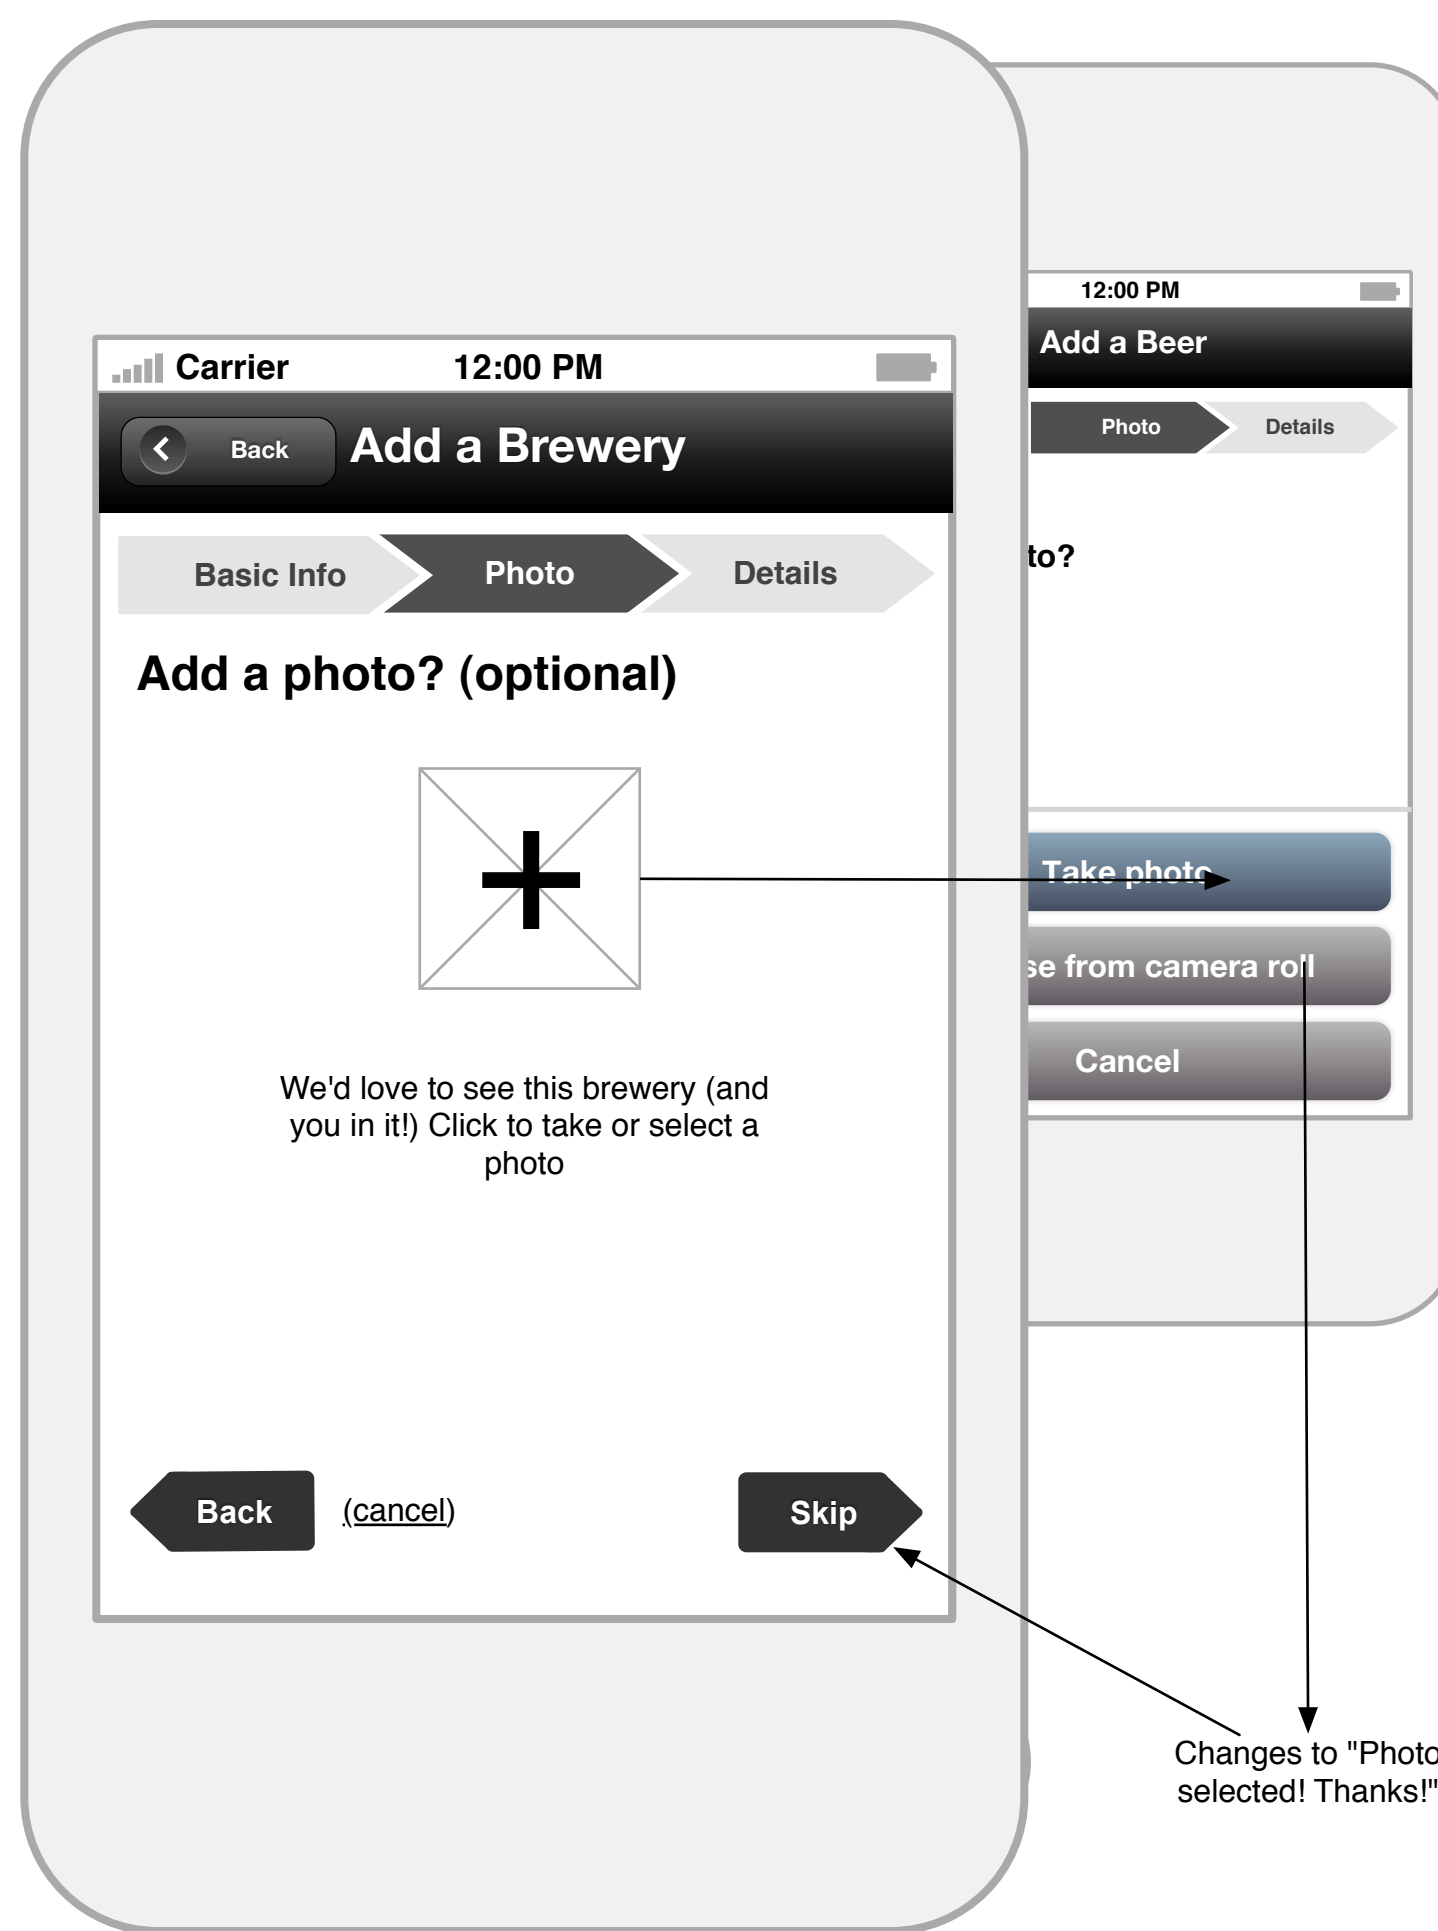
Carrier 12:00 PM

Back Add a Brewery

Basic Info Photo Details

Add a photo? (optional)

We'd love to see this brewery (and you in it!) Click to take or select a photo

Back (cancel) Skip

12:00 PM

Add a Beer

Photo Details

to?

Take photo

se from camera roll

Cancel

Changes to "Photo selected! Thanks!"